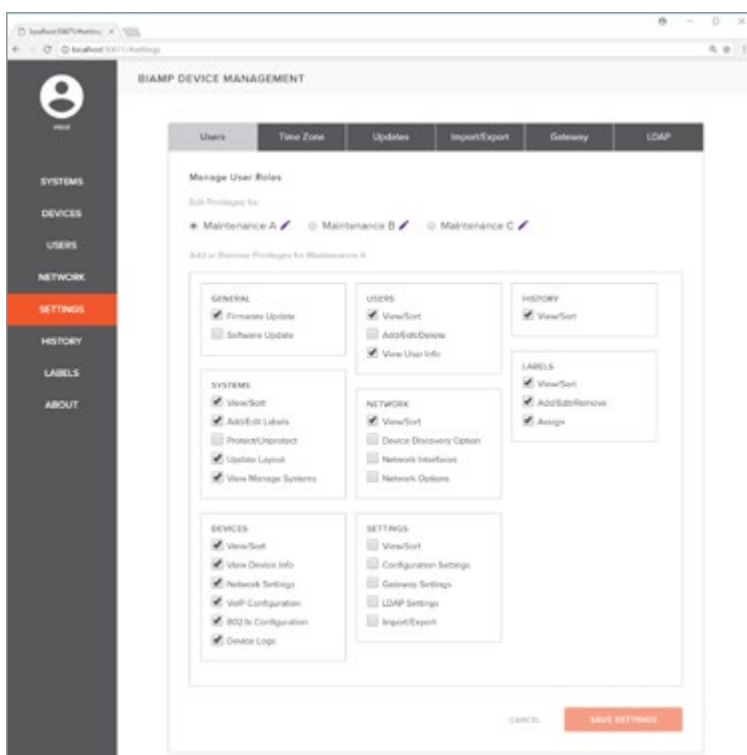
localhost:5671/#settings

localhost:5671/#settings

BIAMP DEVICE MANAGEMENT

SYSTEMS
DEVICES
USERS
NETWORK
SETTINGS
HISTORY
LABELS
ABOUT

| Users | Time Zone | Updates | Import/Export | Gateway | LDAP |
|---|---|---|---|---|---|

Manage User Roles

Edit Privileges for

Maintenance A   Maintenance B   Maintenance C

Add or Remove Privileges for Maintenance A

GENERAL
Firmware Update
Software Update

SYSTEMS
View/Sort
Add/Edit Labels
Protect/Unprotect
Update Layout
View Manage Systems

DEVICES
View/Sort
View Device Info
Network Settings
VoIP Configuration
802.1x Configuration
Device Logs

USERS
View/Sort
Add/Edit/Delete
View User Info

NETWORK
View/Sort
Device Discovery Option
Network Interfaces
Network Options

SETTINGS
View/Sort
Configuration Settings
Gateway Settings
LDAP Settings
Import/Export

HISTORY
View/Sort

LABELS
View/Sort
Add/Edit/Remove
Assign

CANCEL
SAVE SETTINGS